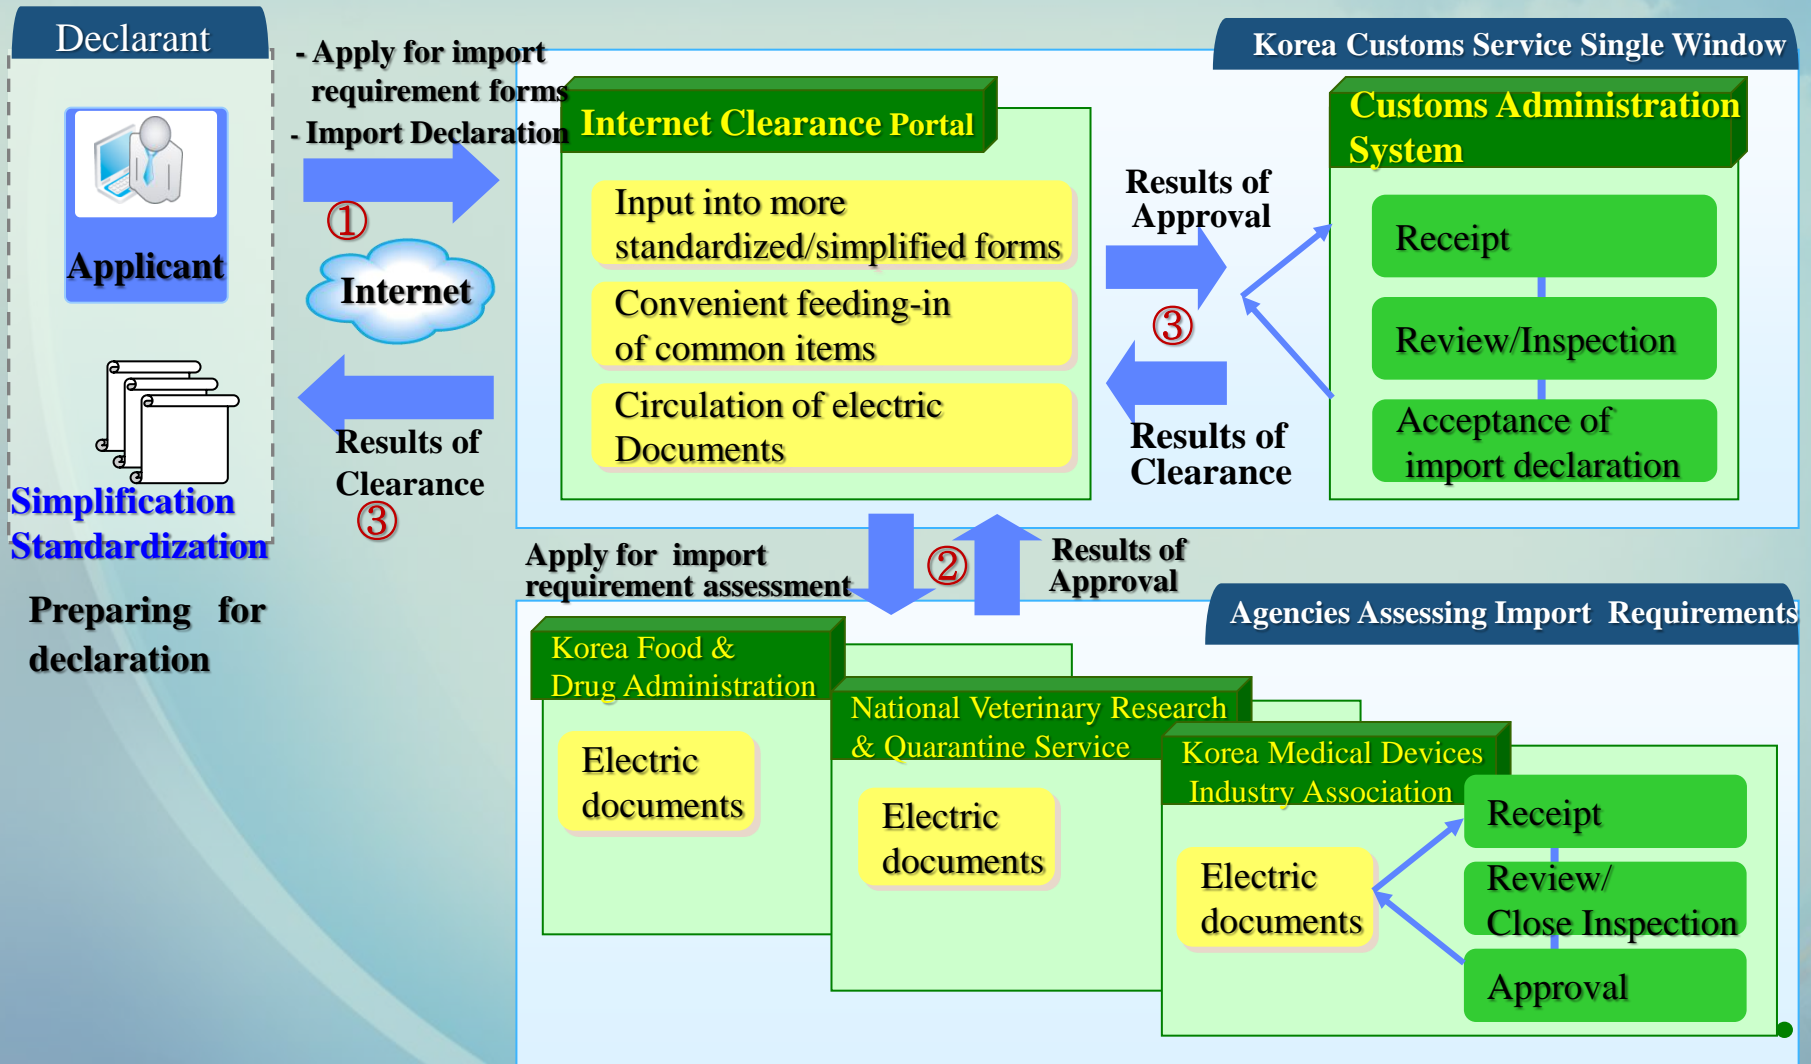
Declarant

Applicant

Simplification
Standardization

Preparing for declaration

- Apply for import requirement forms
- Import Declaration

①

Internet

Results of Clearance
③

Korea Customs Service Single Window

Internet Clearance Portal

Input into more standardized/simplified forms

Convenient feeding-in of common items

Circulation of electric Documents

Results of Approval

③

Results of Clearance

Customs Administration System

Receipt

Review/Inspection

Acceptance of import declaration

Apply for import requirement assessment

②

Results of Approval

Agencies Assessing Import Requirements

Korea Food & Drug Administration

Electric documents

National Veterinary Research & Quarantine Service

Electric documents

Korea Medical Devices Industry Association

Electric documents

Receipt

Review/ Close Inspection

Approval